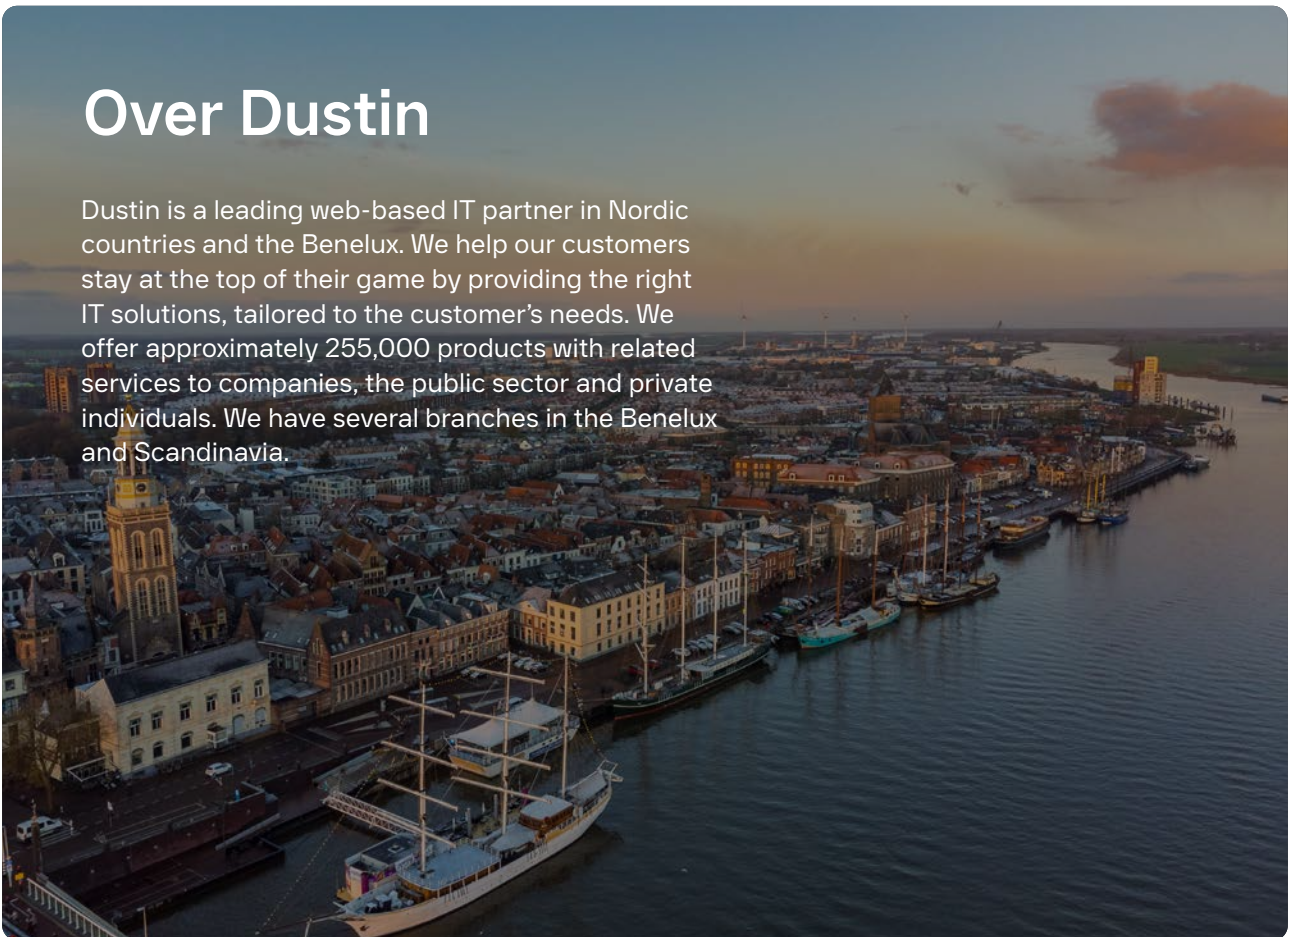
Over Dustin

Dustin is a leading web-based IT partner in Nordic countries and the Benelux. We help our customers stay at the top of their game by providing the right IT solutions, tailored to the customer’s needs. We offer approximately 255,000 products with related services to companies, the public sector and private individuals. We have several branches in the Benelux and Scandinavia.